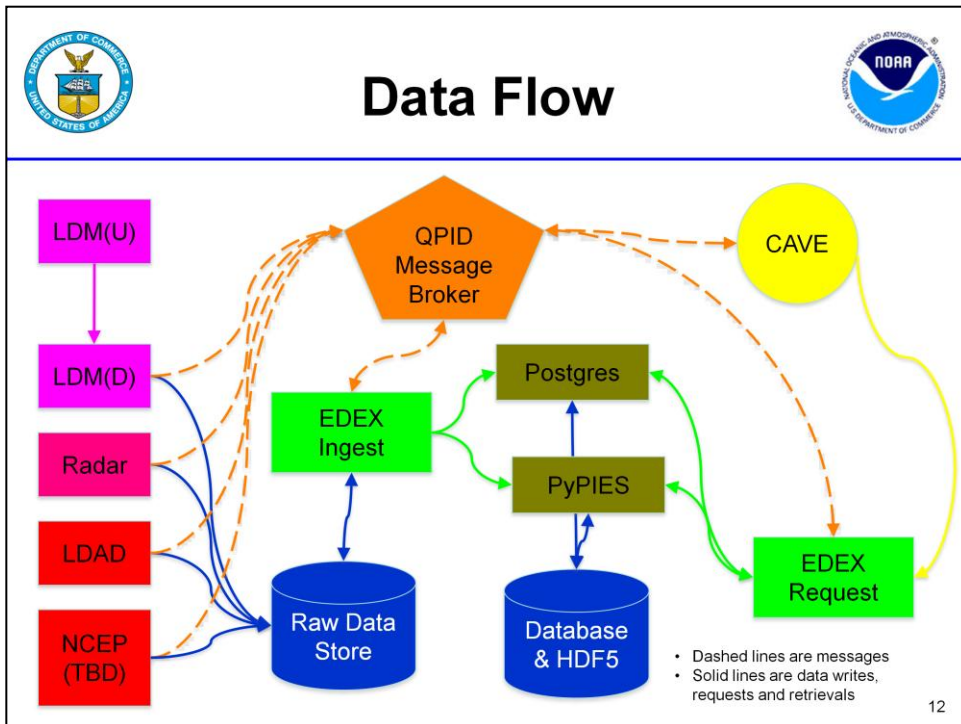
DEPARTMENT OF COMMERCE
UNITED STATES OF AMERICA

Data Flow

NOAA
NATIONAL OCEANIC AND ATMOSPHERIC ADMINISTRATION
U.S. DEPARTMENT OF COMMERCE

LDM(U)

LDM(D)

Radar

LDAD

NCEP (TBD)

QPID Message Broker

CAVE

Postgres

EDEX Ingest

PyPIES

EDEX Request

Raw Data Store

Database & HDF5

• Dashed lines are messages
• Solid lines are data writes, requests and retrievals

12